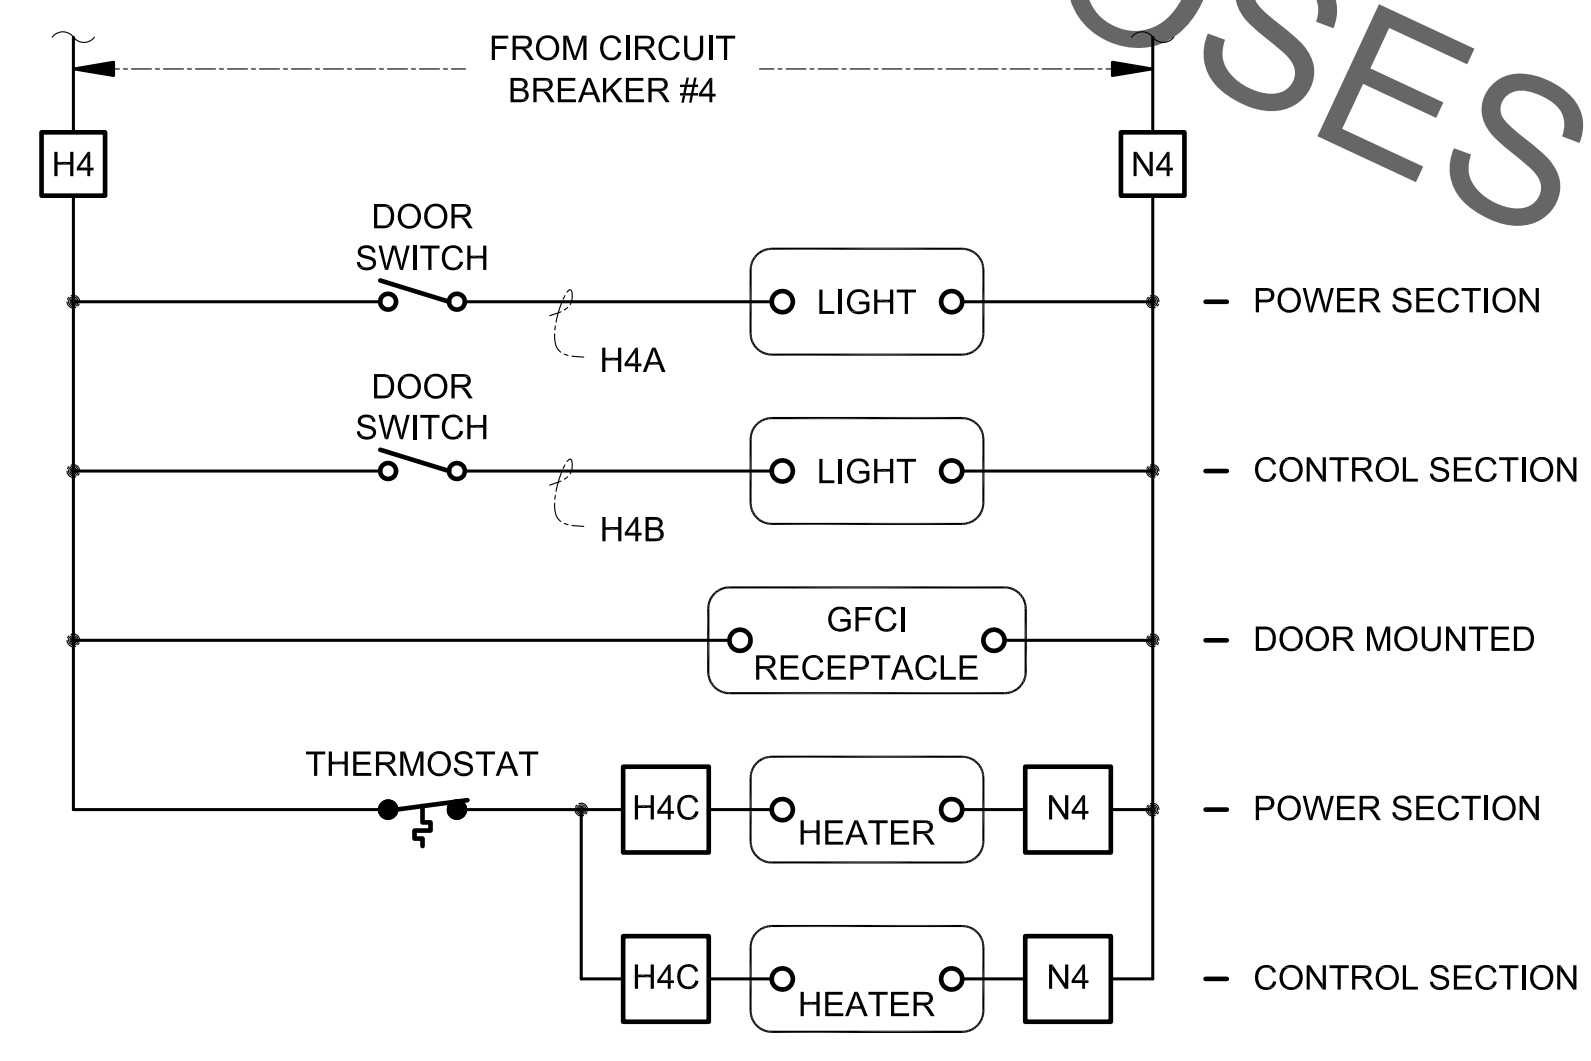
FROM CIRCUIT BREAKER #4

OSES

H4

N4

DOOR SWITCH

LIGHT

H4A

– POWER SECTION

DOOR SWITCH

LIGHT

H4B

– CONTROL SECTION

GFCI RECEPTACLE

– DOOR MOUNTED

THERMOSTAT

H4C

HEATER

N4

– POWER SECTION

H4C

HEATER

N4

– CONTROL SECTION